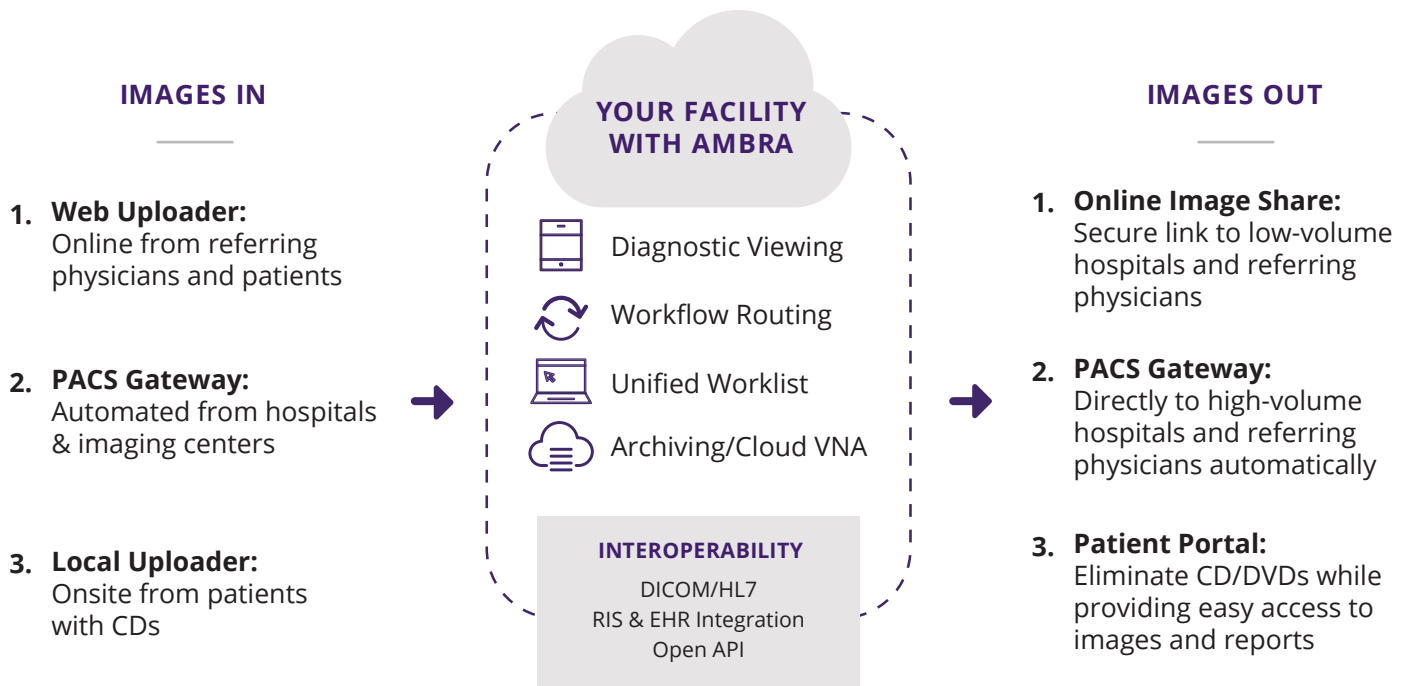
IMAGES IN

1. Web Uploader:
Online from referring physicians and patients

2. PACS Gateway:
Automated from hospitals & imaging centers

3. Local Uploader:
Onsite from patients with CDs

YOUR FACILITY WITH AMBRA

Diagnostic Viewing

Workflow Routing

Unified Worklist

Archiving/Cloud VNA

INTEROPERABILITY
DICOM/HL7
RIS & EHR Integration
Open API

IMAGES OUT

1. Online Image Share:
Secure link to low-volume hospitals and referring physicians

2. PACS Gateway:
Directly to high-volume hospitals and referring physicians automatically

3. Patient Portal:
Eliminate CD/DVDs while providing easy access to images and reports